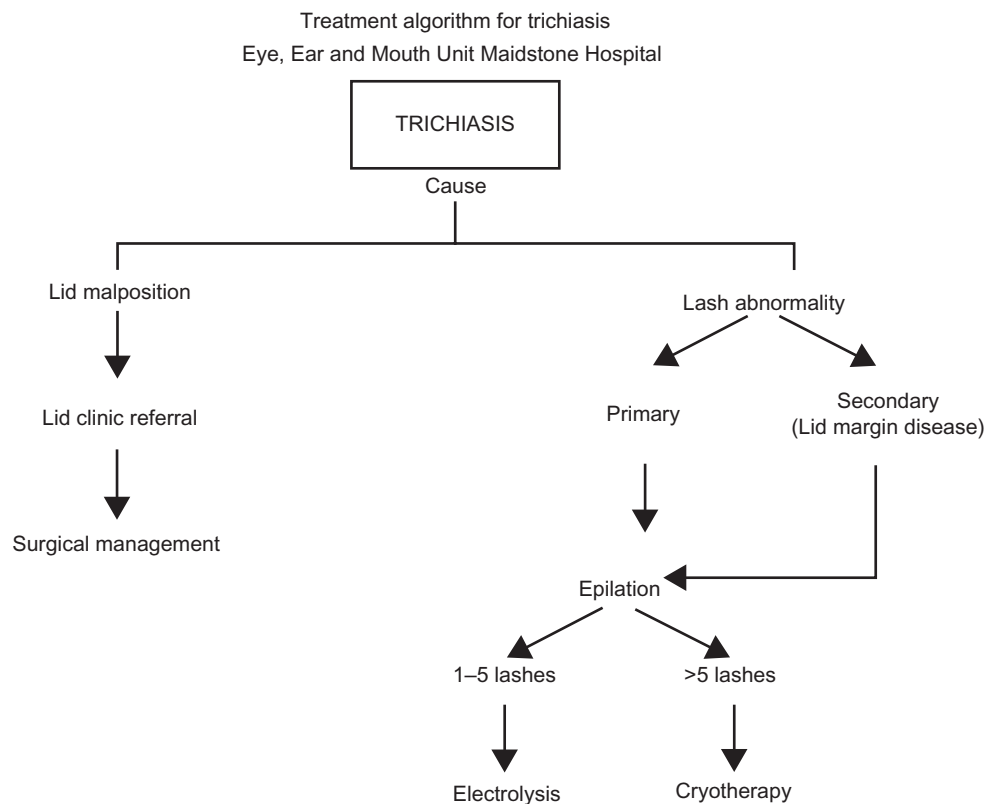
Treatment algorithm for trichiasis
Eye, Ear and Mouth Unit Maidstone Hospital

TRICHIASIS

Cause

Lid malposition

Lid clinic referral

Surgical management

Lash abnormality

Primary

Secondary
(Lid margin disease)

Epilation

1–5 lashes

>5 lashes

Electrolysis

Cryotherapy